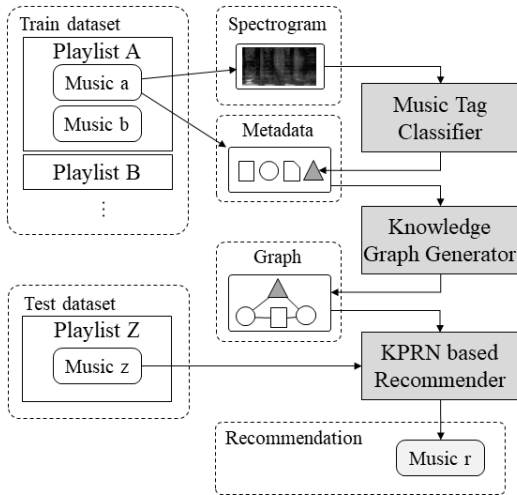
Train dataset

Playlist A

Music a

Music b

Playlist B

⋮

Spectrogram

Metadata

Music Tag Classifier

Knowledge Graph Generator

Graph

Test dataset

Playlist Z

Music z

KPRN based Recommender

Recommendation

Music r